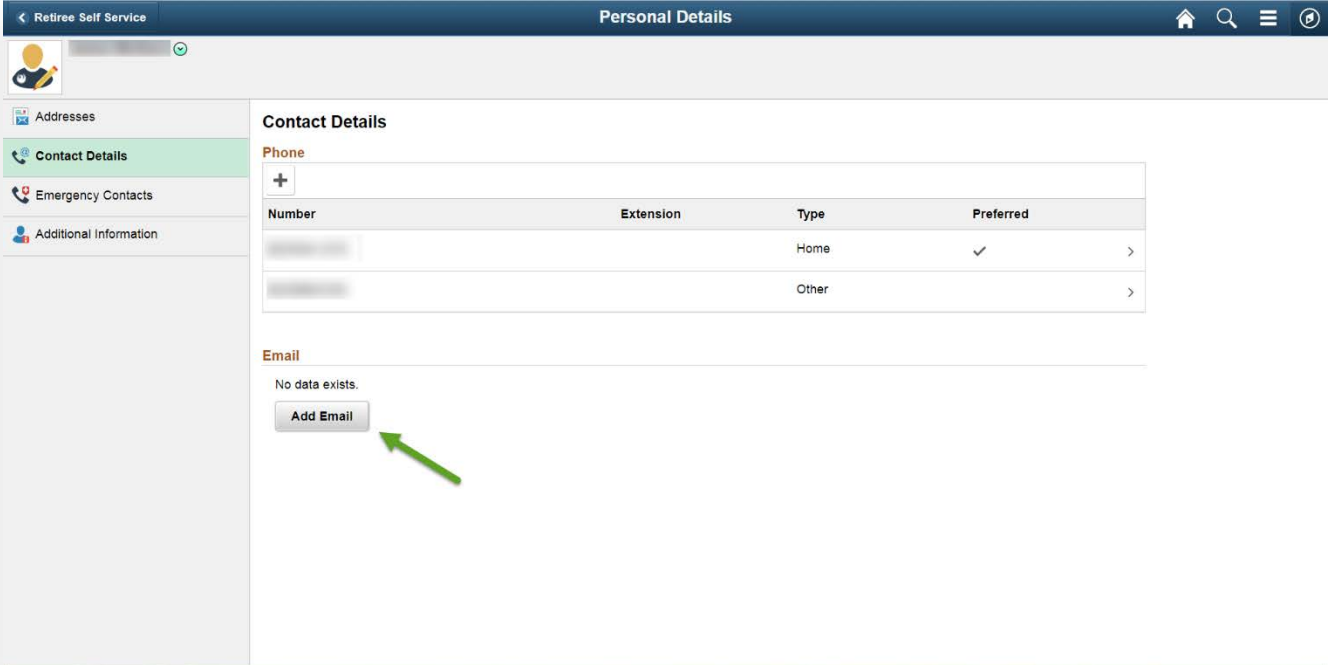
Retiree Self Service

Personal Details

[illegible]

Addresses

Contact Details

Emergency Contacts

Additional Information

Contact Details

Phone

+

| Number | Extension | Type | Preferred |
|---|---|---|---|
| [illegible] | | Home | ✓ |
| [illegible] | | Other | |

Email

No data exists.

Add Email